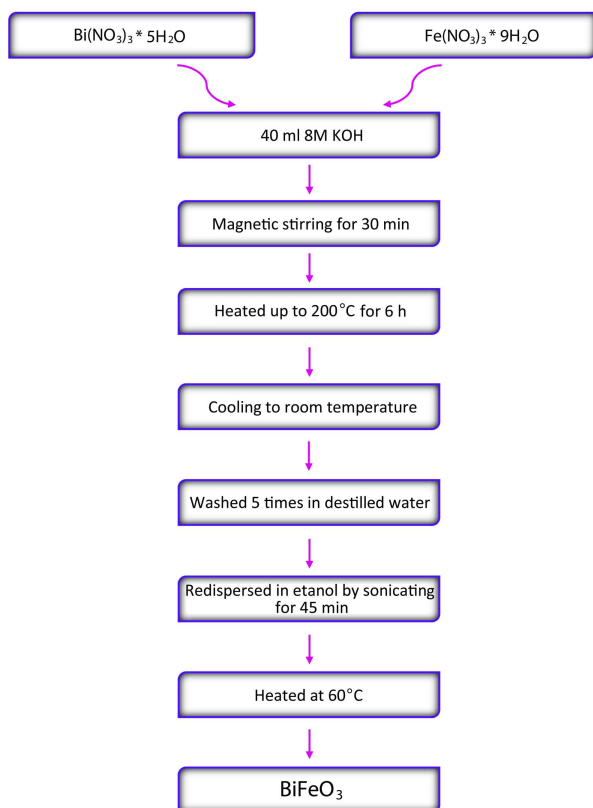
$Bi(NO_3)_3 * 5H_2O$

$Fe(NO_3)_3 * 9H_2O$

40 ml 8M KOH

Magnetic stirring for 30 min

Heated up to 200°C for 6 h

Cooling to room temperature

Washed 5 times in destilled water

Redispersed in etanol by sonicating for 45 min

Heated at 60°C

$BiFeO_3$